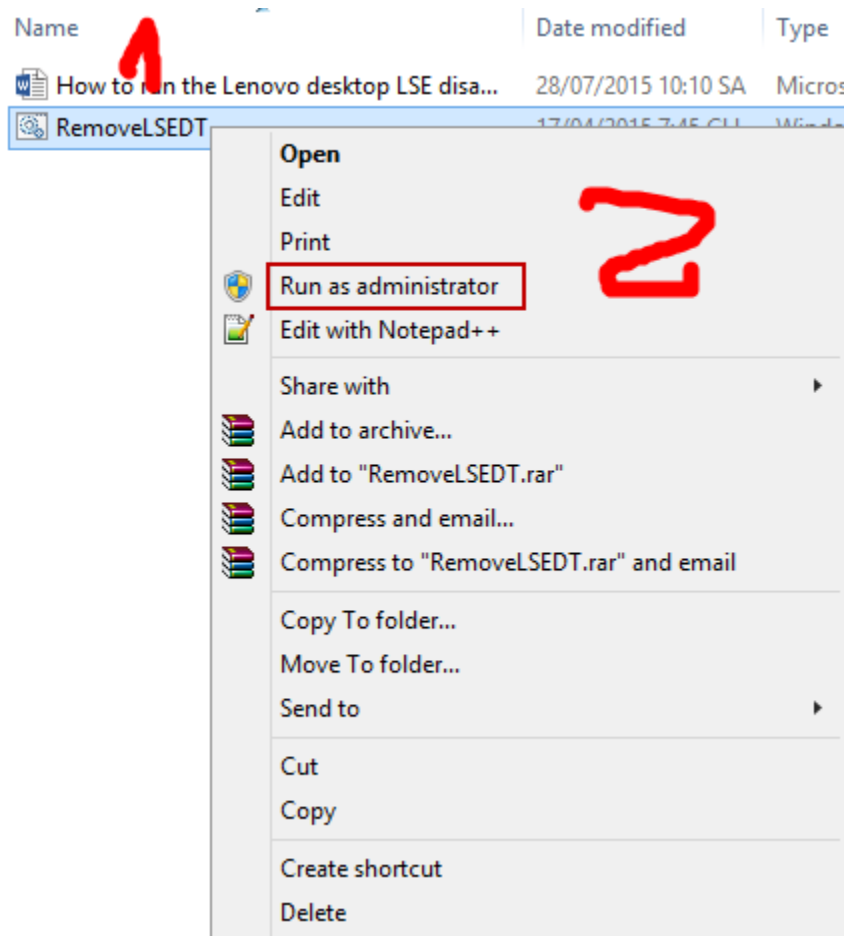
Name

1

Date modified

Type

How to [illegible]n the Lenovo desktop LSE disa...

28/07/2015 10:10 SA

Micros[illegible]

RemoveLSEDT

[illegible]

Open

Edit

Print

Run as administrator

2

Edit with Notepad++

Share with

Add to archive...

Add to "RemoveLSEDT.rar"

Compress and email...

Compress to "RemoveLSEDT.rar" and email

Copy To folder...

Move To folder...

Send to

Cut

Copy

Create shortcut

Delete